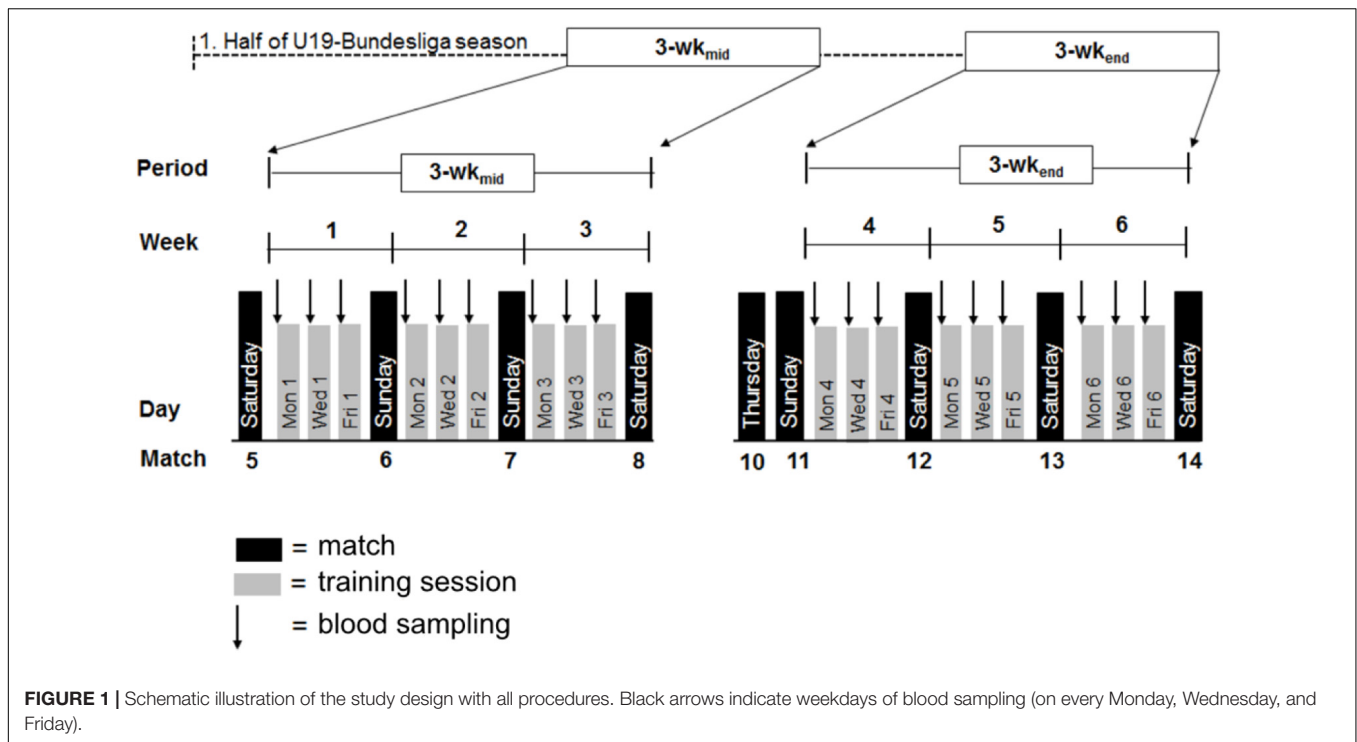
1. Half of U19-Bundesliga season

3-wk$_{mid}$

3-wk$_{end}$

Period

3-wk$_{mid}$

3-wk$_{end}$

Week

1 2 3

4 5 6

Saturday Mon 1 Wed 1 Fri 1 Sunday Mon 2 Wed 2 Fri 2 Sunday Mon 3 Wed 3 Fri 3 Saturday

Thursday Sunday Mon 4 Wed 4 Fri 4 Saturday Mon 5 Wed 5 Fri 5 Saturday Mon 6 Wed 6 Fri 6 Saturday

Day

Match 5 6 7 8 10 11 12 13 14

= match
= training session
= blood sampling

**FIGURE 1 |** Schematic illustration of the study design with all procedures. Black arrows indicate weekdays of blood sampling (on every Monday, Wednesday, and Friday).